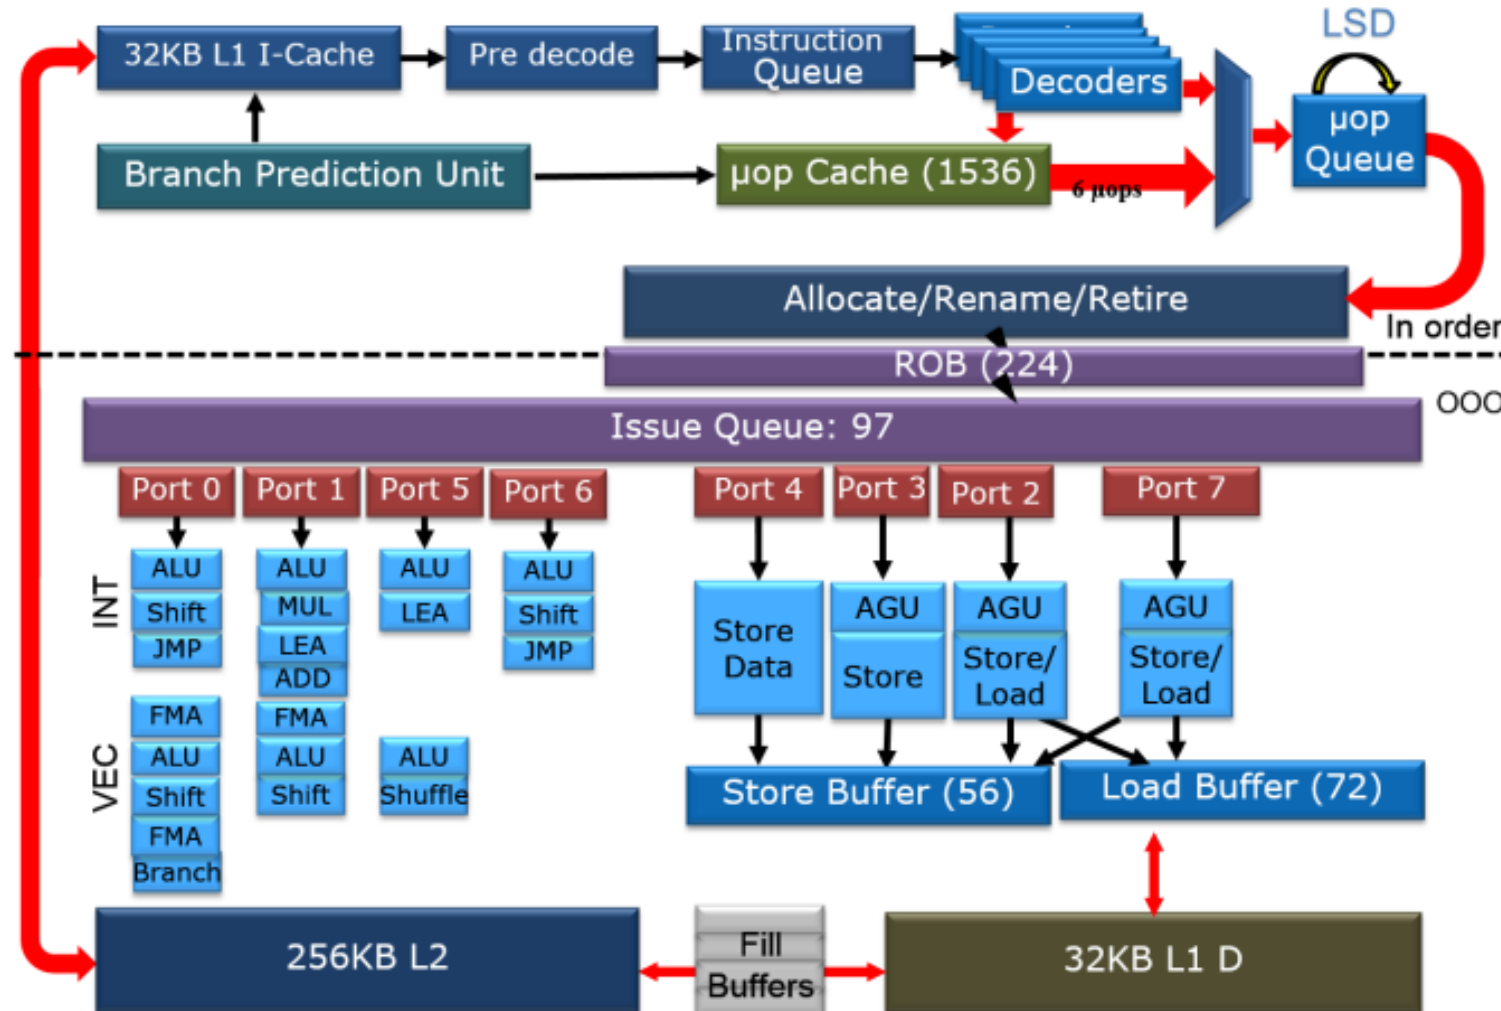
32KB L1 I-Cache
Pre decode
Instruction Queue
Decoders
LSD
µop Queue
Branch Prediction Unit
µop Cache (1536)
6 µops
Allocate/Rename/Retire
In order
ROB (224)
OOO
Issue Queue: 97
Port 0
Port 1
Port 5
Port 6
Port 4
Port 3
Port 2
Port 7
INT
ALU
Shift
JMP
ALU
MUL
LEA
ADD
ALU
LEA
ALU
Shift
JMP
Store Data
AGU
Store
AGU
Store/ Load
AGU
Store/ Load
VEC
FMA
ALU
Shift
FMA
Branch
FMA
ALU
Shift
ALU
Shuffle
Store Buffer (56)
Load Buffer (72)
256KB L2
Fill Buffers
32KB L1 D